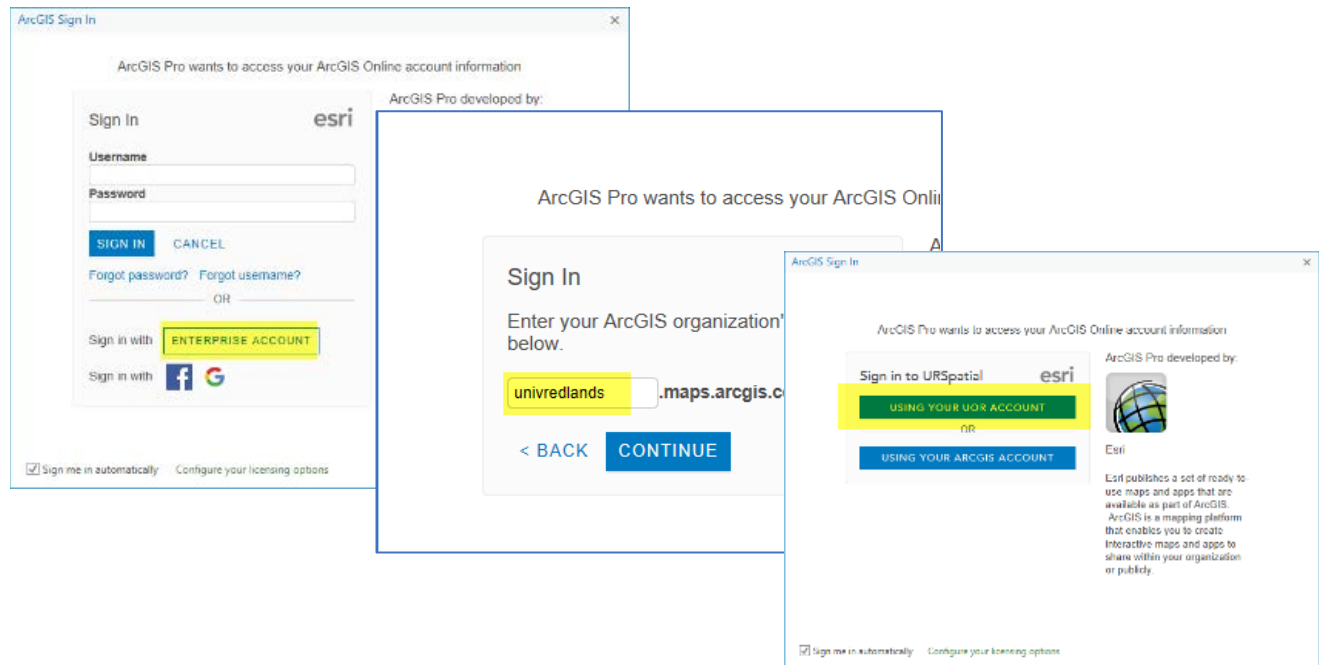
ArcGIS Sign In ×

ArcGIS Pro wants to access your ArcGIS Online account information

Sign In esri

Username

Password

SIGN IN CANCEL

Forgot password? Forgot username?

OR

Sign in with ENTERPRISE ACCOUNT

Sign in with

Sign me in automatically Configure your licensing options

ArcGIS Pro developed by:

ArcGIS Pro wants to access your ArcGIS Onlin

Sign In

Enter your ArcGIS organization' below.

univredlands .maps.arcgis.c

< BACK CONTINUE

A

ArcGIS Sign In ×

ArcGIS Pro wants to access your ArcGIS Online account information

Sign in to URSpatial esri

USING YOUR UOR ACCOUNT

OR

USING YOUR ARCGIS ACCOUNT

ArcGIS Pro developed by:

Esri

Esri publishes a set of ready-to-use maps and apps that are available as part of ArcGIS. ArcGIS is a mapping platform that enables you to create interactive maps and apps to share within your organization or publicly.

Sign me in automatically Configure your licensing options